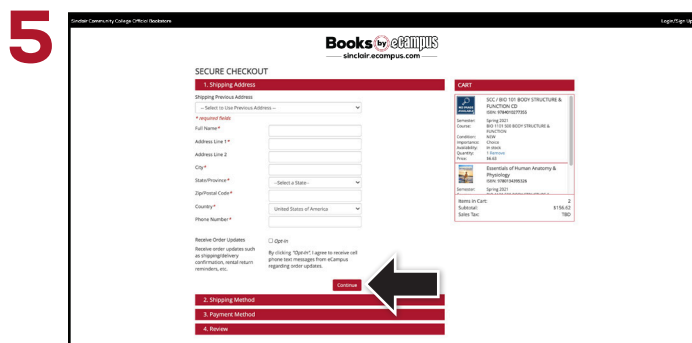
5

Sinclair Community College Official Bookstore

Login/Sign Up

Books by eCampus
sinclair.ecampus.com

SECURE CHECKOUT

1. Shipping Address

Shipping Previous Address

-- Select to Use Previous Address --

* required fields

Full Name*

Address Line 1*

Address Line 2

City*

State/Province*

-- Select a State --

Zip/Postal Code*

Country*

United States of America

Phone Number*

Receive Order Updates

Receive order updates such as shipping/delivery confirmation, rental return reminders, etc.

Opt-In

By clicking "Opt-In" I agree to receive cell phone text messages from eCampus regarding order updates.

Continue

2. Shipping Method

3. Payment Method

4. Review

CART

SCC / BIO 101 BODY STRUCTURE & FUNCTION CD

ISBN: 9780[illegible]

Semester: Spring 2021
Course: BIO 1101 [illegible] BODY STRUCTURE & FUNCTION
Condition: NEW
Importance: Choice
Availability: In stock
Quantity: 1 Remove
Price: $6.93

Essentials of Human Anatomy & Physiology

ISBN: 9780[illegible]

Semester: Spring 2021

Items in Cart: 2
Subtotal: $156.62
Sales Tax: TBD